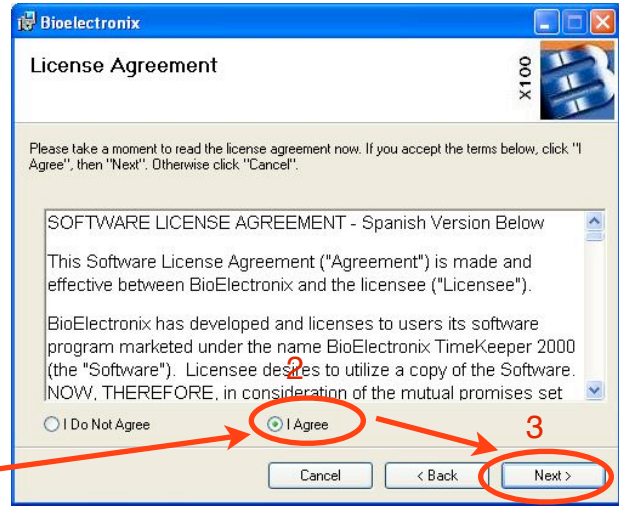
Bioelectronix

License Agreement

X100

Please take a moment to read the license agreement now. If you accept the terms below, click "I Agree", then "Next". Otherwise click "Cancel".

SOFTWARE LICENSE AGREEMENT - Spanish Version Below

This Software License Agreement ("Agreement") is made and effective between BioElectronix and the licensee ("Licensee").

BioElectronix has developed and licenses to users its software program marketed under the name BioElectronix TimeKeeper 2000 (the "Software"). Licensee desires to utilize a copy of the Software. NOW, THEREFORE, in consideration of the mutual promises set

2

I Do Not Agree

I Agree

3

Cancel

< Back

Next >